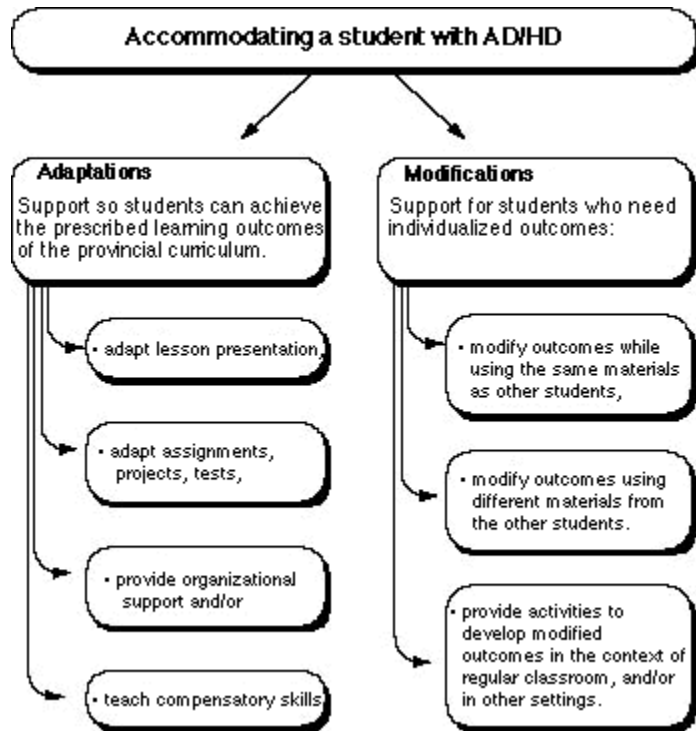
Accommodating a student with AD/HD

Adaptations

Support so students can achieve the prescribed learning outcomes of the provincial curriculum.

• adapt lesson presentation,

• adapt assignments, projects, tests,

• provide organizational support and/or

• teach compensatory skills

Modifications

Support for students who need individualized outcomes:

• modify outcomes while using the same materials as other students,

• modify outcomes using different materials from the other students.

• provide activities to develop modified outcomes in the context of regular classroom, and/or in other settings.